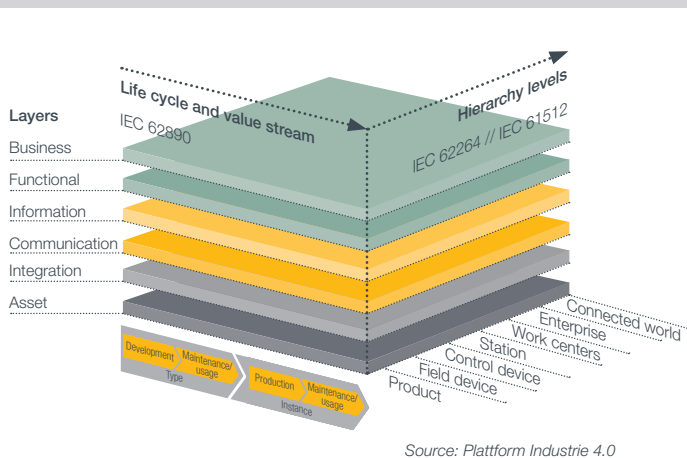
Life cycle and value stream
IEC 62890
Hierarchy levels
IEC 62264 // IEC 61512

Layers
Business
Functional
Information
Communication
Integration
Asset

Development
Maintenance/ usage
Type
Production
Maintenance/ usage
Instance

Connected world
Enterprise
Work centers
Station
Control device
Field device
Product

Source: Plattform Industrie 4.0